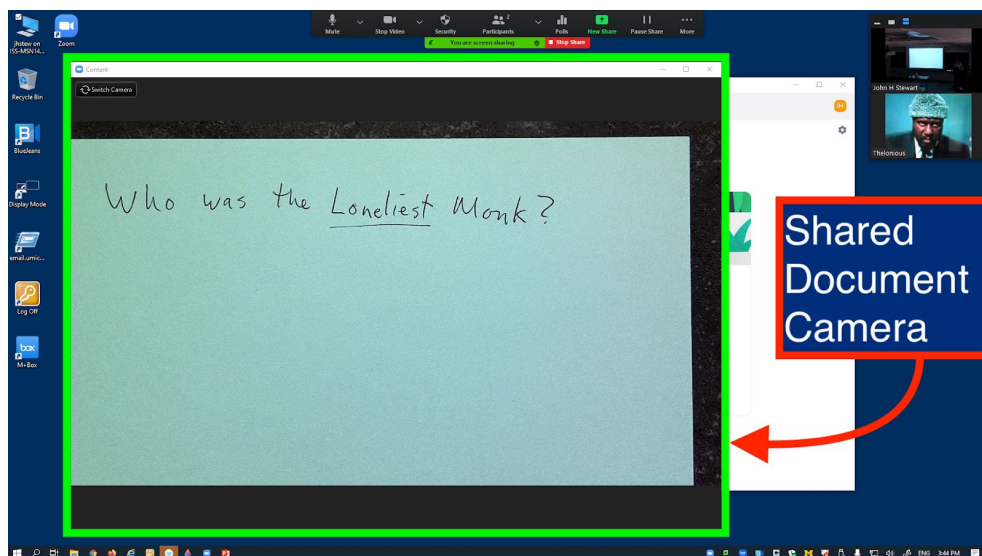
jhstew on ISS-MSN14...

Zoom

Recycle Bin

BlueJeans

Display Mode

email.umic...

Log Off

box

M+Box

Mute

Stop Video

Security

Participants 2

Polls

New Share

Pause Share

More

You are screen sharing

Stop Share

Content

Switch Camera

Who was the Loneliest Monk?

John H Stewart

Thelonious

Shared Document Camera

ENG

3:44 PM